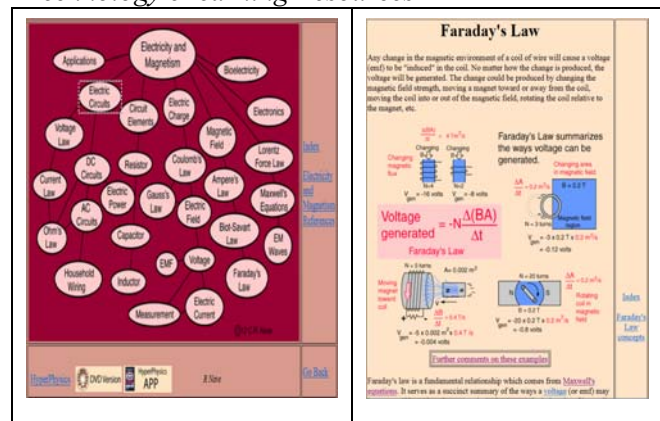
Electricity and Magnetism

Applications

Bioelectricity

Electric Circuits

Circuit Elements

Electric Charge

Electronics

Voltage Law

Magnetic Field

Lorentz Force Law

DC Circuits

Resistor

Coulomb's Law

Current Law

Ampere's Law

Maxwell's Equations

Electric Power

Gauss's Law

AC Circuits

Electric Field

Ohm's Law

Capacitor

Biot-Savart Law

EM Waves

Household Wiring

Inductor

EMF

Voltage

Faraday's Law

Electric Current

Measurement

Index

Electricity and Magnetism References

HyperPhysics

DVD Version

HyperPhysics APP

R Nave

Go Back

Faraday's Law

Any change in the magnetic environment of a coil of wire will cause a voltage (emf) to be "induced" in the coil. No matter how the change is produced, the voltage will be generated. The change could be produced by changing the magnetic field strength, moving a magnet toward or away from the coil, moving the coil into or out of the magnetic field, rotating the coil relative to the magnet, etc.

Faraday's Law summarizes the ways voltage can be generated.

Changing magnetic flux

Changing area in magnetic field

B = 0.2 T

Magnetic field region

Voltage generated $= -N\frac{\Delta(BA)}{\Delta t}$

Faraday's Law

Moving magnet toward coil

Rotating coil in magnetic field

Further comments on these examples

Index

Faraday's Law concepts

Faraday's law is a fundamental relationship which comes from Maxwell's equations. It serves as a succinct summary of the ways a voltage (or emf) may